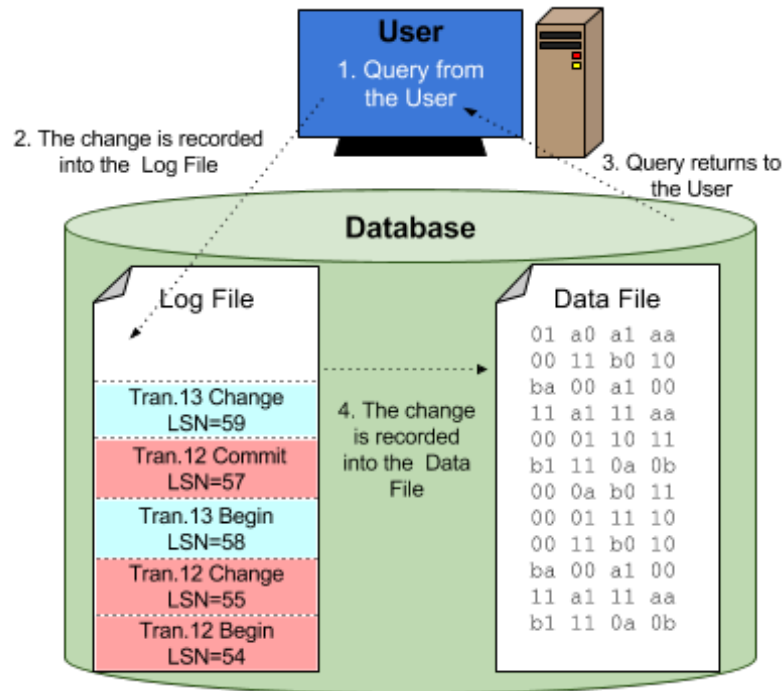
User

1. Query from the User

2. The change is recorded into the Log File

3. Query returns to the User

Database

Log File

Tran.13 Change LSN=59

Tran.12 Commit LSN=57

Tran.13 Begin LSN=58

Tran.12 Change LSN=55

Tran.12 Begin LSN=54

4. The change is recorded into the Data File

Data File

01 a0 a1 aa
00 11 b0 10
ba 00 a1 00
11 a1 11 aa
00 01 10 11
b1 11 0a 0b
00 0a b0 11
00 01 11 10
00 11 b0 10
ba 00 a1 00
11 a1 11 aa
b1 11 0a 0b